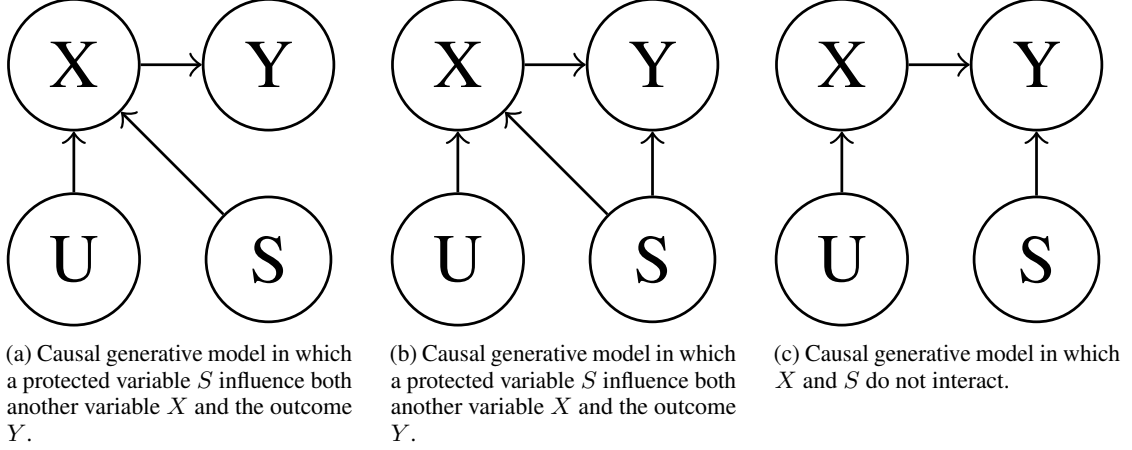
X

Y

U

S

(a) Causal generative model in which a protected variable $S$ influence both another variable $X$ and the outcome $Y$.

X

Y

U

S

(b) Causal generative model in which a protected variable $S$ influence both another variable $X$ and the outcome $Y$.

X

Y

U

S

(c) Causal generative model in which $X$ and $S$ do not interact.